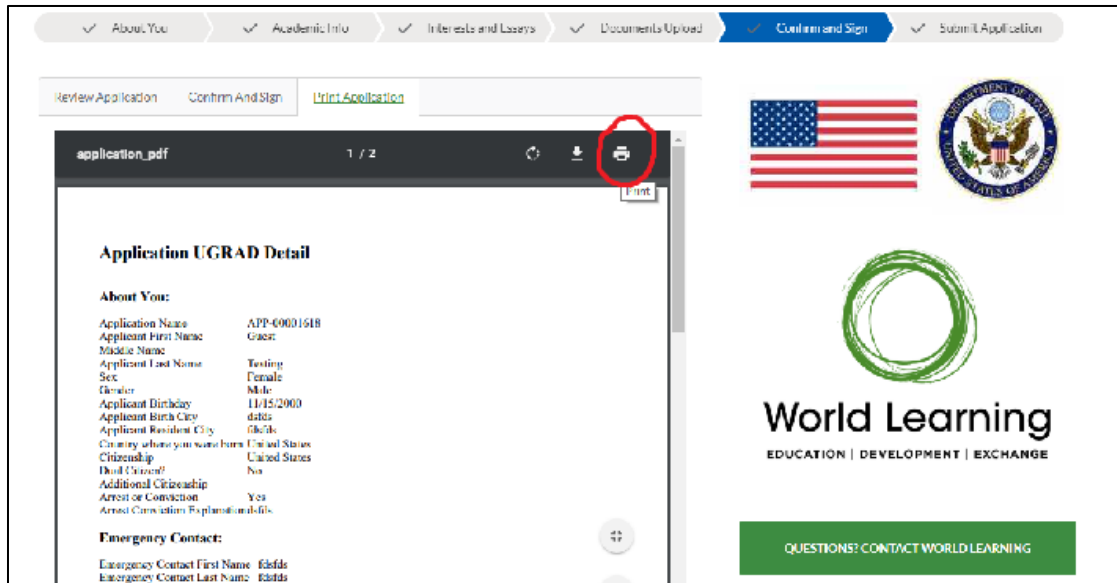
About You | Academic Info | Interests and Essays | Documents Upload | Confirm and Sign | Submit Application

Review Application | Confirm And Sign | Print Application

application_pdf 1 / 2

Print

Application UGRAD Detail

About You:

| | |
|---|---|
| Application Name | APP-00001618 |
| Applicant First Name | Guest |
| Middle Name | |
| Applicant Last Name | Testing |
| Sex | Female |
| Gender | Male |
| Applicant Birthday | 11/15/2000 |
| Applicant Birth City | dsfds |
| Applicant Resident City | fdsfds |
| Country where you were born | United States |
| Citizenship | United States |
| Dual Citizen? | No |
| Additional Citizenship | |
| Arrest or Conviction | Yes |
| Arrest Conviction Explanation | dsfds |

Emergency Contact:

Emergency Contact First Name fdsfds
Emergency Contact Last Name fdsfds

DEPARTMENT OF STATE
UNITED STATES OF AMERICA

World Learning
EDUCATION | DEVELOPMENT | EXCHANGE

QUESTIONS? CONTACT WORLD LEARNING